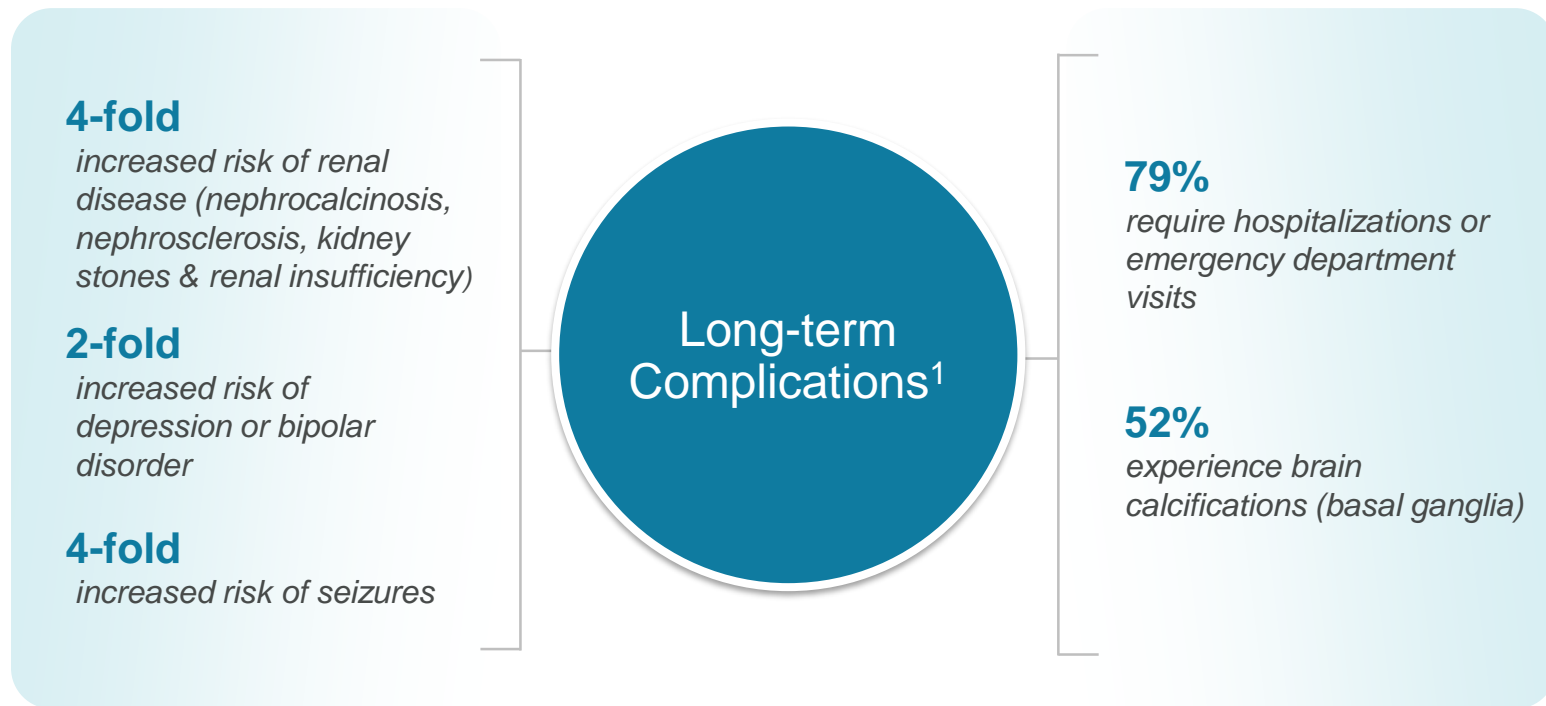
4-fold
increased risk of renal disease (nephrocalcinosis, nephrosclerosis, kidney stones & renal insufficiency)

2-fold
increased risk of depression or bipolar disorder

4-fold
increased risk of seizures

Long-term Complications$^1$

79%
require hospitalizations or emergency department visits

52%
experience brain calcifications (basal ganglia)